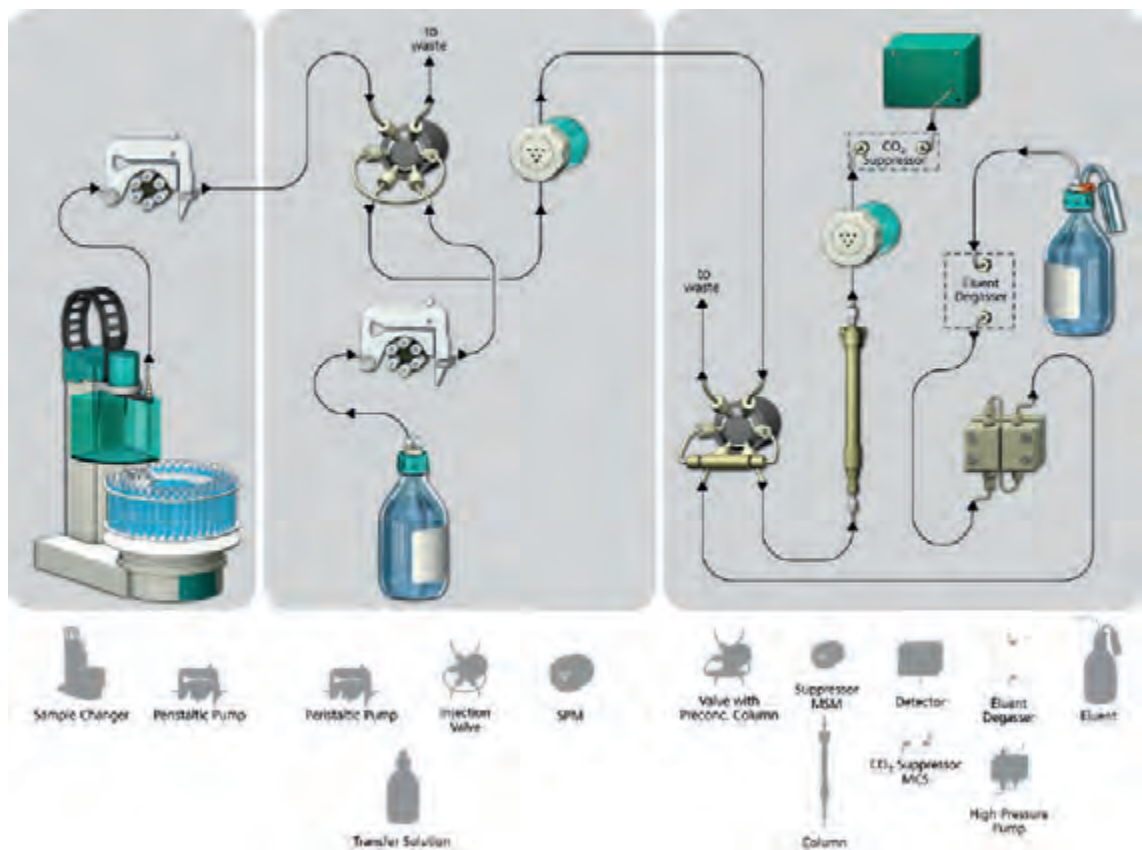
to waste

$CO_2$ Suppressor

to waste

Eluent Degasser

Sample Changer

Peristaltic Pump

Peristaltic Pump

Injection Valve

SPM

Transfer Solution

Valve with Preconc. Column

Suppressor MSM

Column

Detector

$CO_2$ Suppressor MCS

Eluent Degasser

High Pressure Pump

Eluent